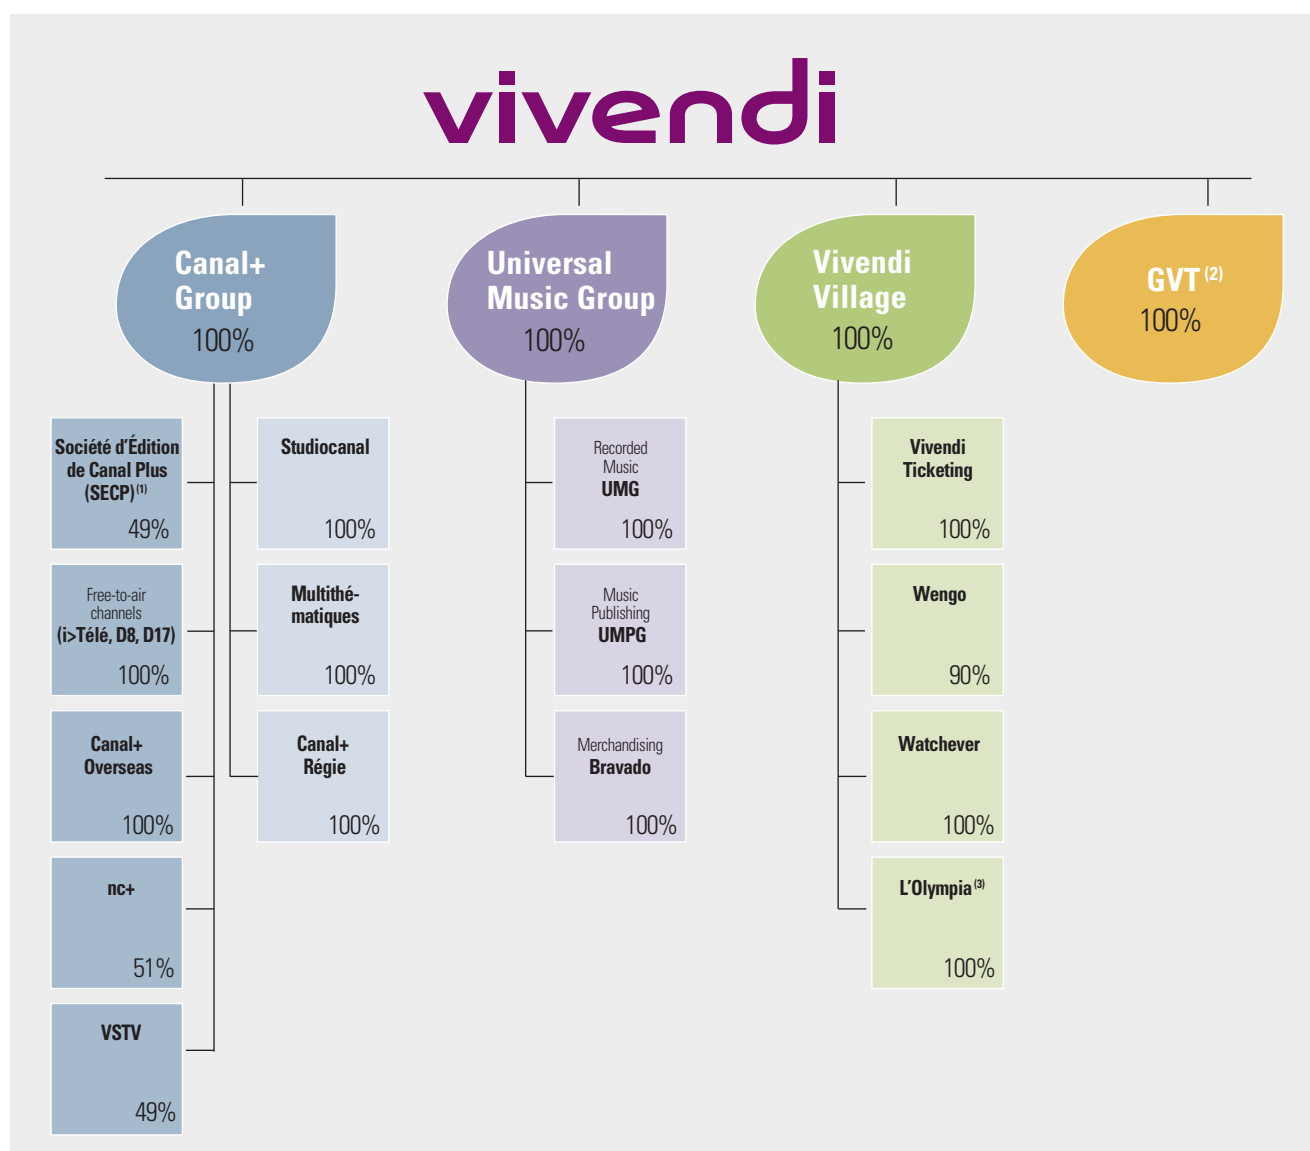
vivendi

Canal+ Group
100%

Universal Music Group
100%

Vivendi Village
100%

GVT $^{(2)}$
100%

Société d'Édition de Canal Plus (SECP) $^{(1)}$
49%

Free-to-air channels
(i>Télé, D8, D17)
100%

Canal+ Overseas
100%

nc+
51%

VSTV
49%

Studiocanal
100%

Multithématiques
100%

Canal+ Régie
100%

Recorded Music
UMG
100%

Music Publishing
UMPG
100%

Merchandising
Bravado
100%

Vivendi Ticketing
100%

Wengo
90%

Watchever
100%

L'Olympia $^{(3)}$
100%